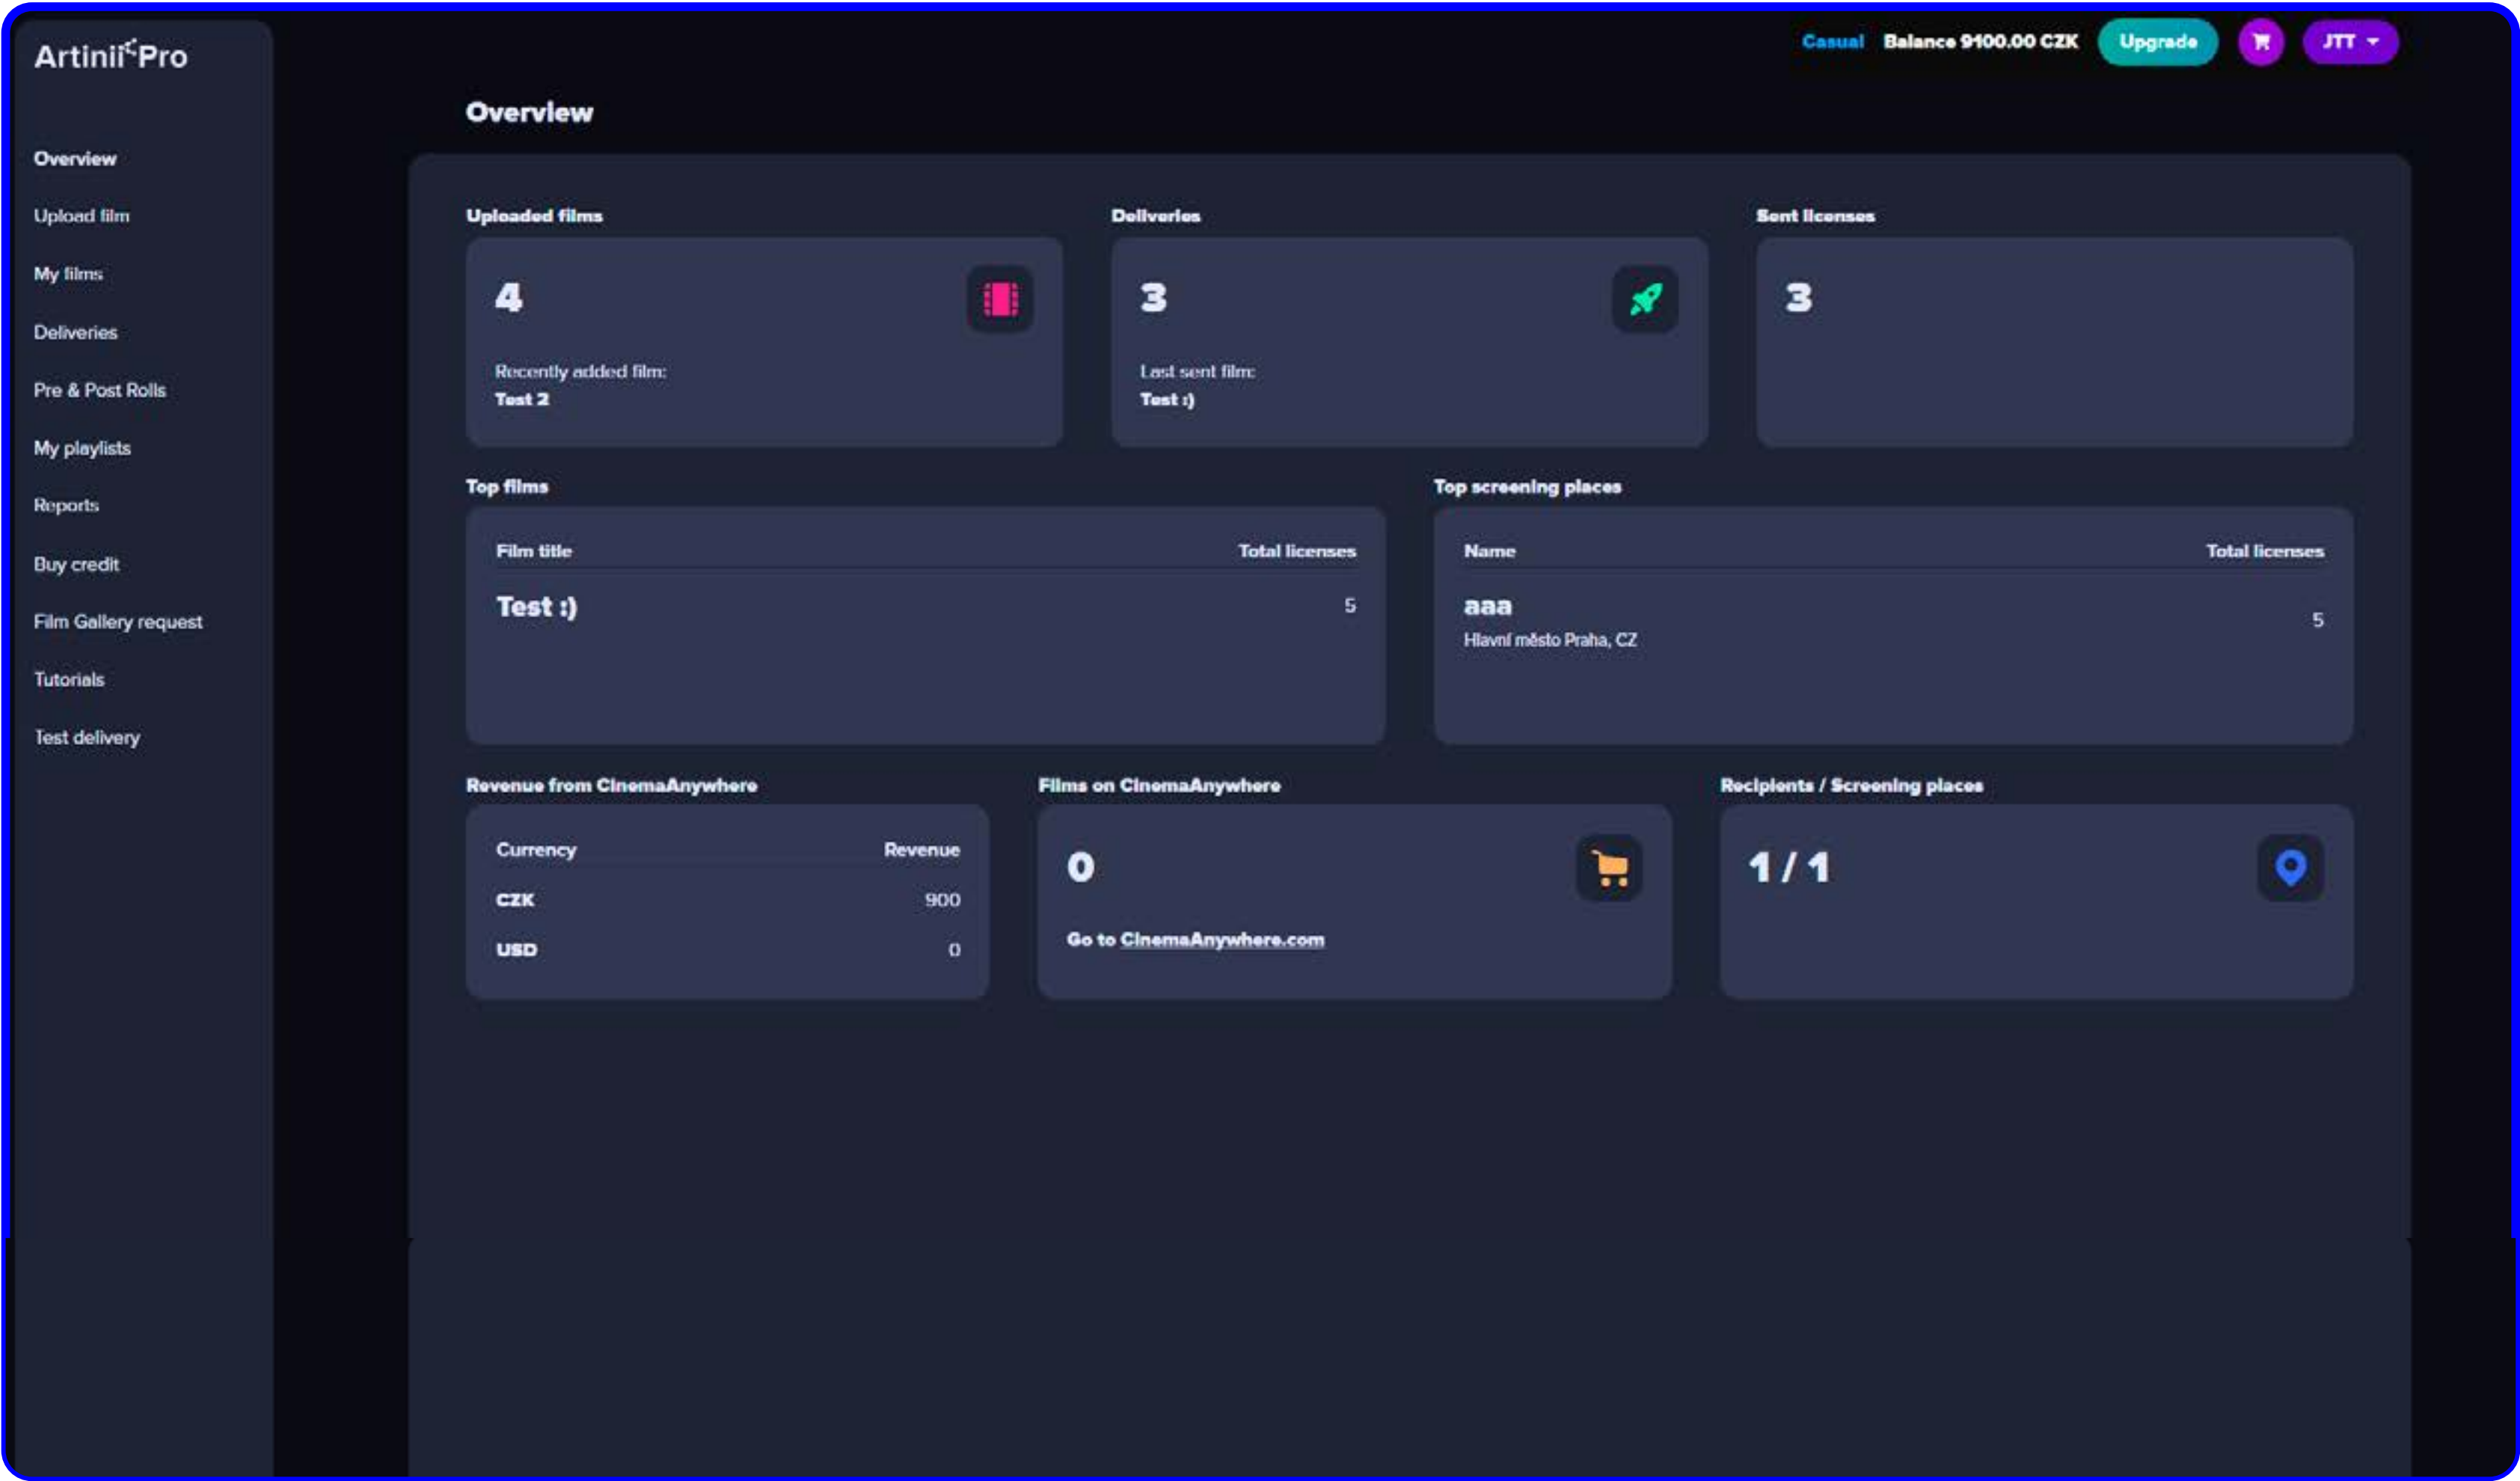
Artinii Pro

Overview
Upload film
My films
Deliveries
Pre & Post Rolls
My playlists
Reports
Buy credit
Film Gallery request
Tutorials
Test delivery

Casual Balance 9100.00 CZK Upgrade JTT

Overview

Uploaded films
4
Recently added film:
Test 2

Deliveries
3
Last sent film:
Test :)

Sent licenses
3

Top films
| Film title | Total licenses |
|---|---|
| Test :) | 5 |

Top screening places
| Name | Total licenses |
|---|---|
| aaa Hlavní město Praha, CZ | 5 |

Revenue from CinemaAnywhere
| Currency | Revenue |
|---|---|
| CZK | 900 |
| USD | 0 |

Films on CinemaAnywhere
0
Go to CinemaAnywhere.com

Recipients / Screening places
1 / 1